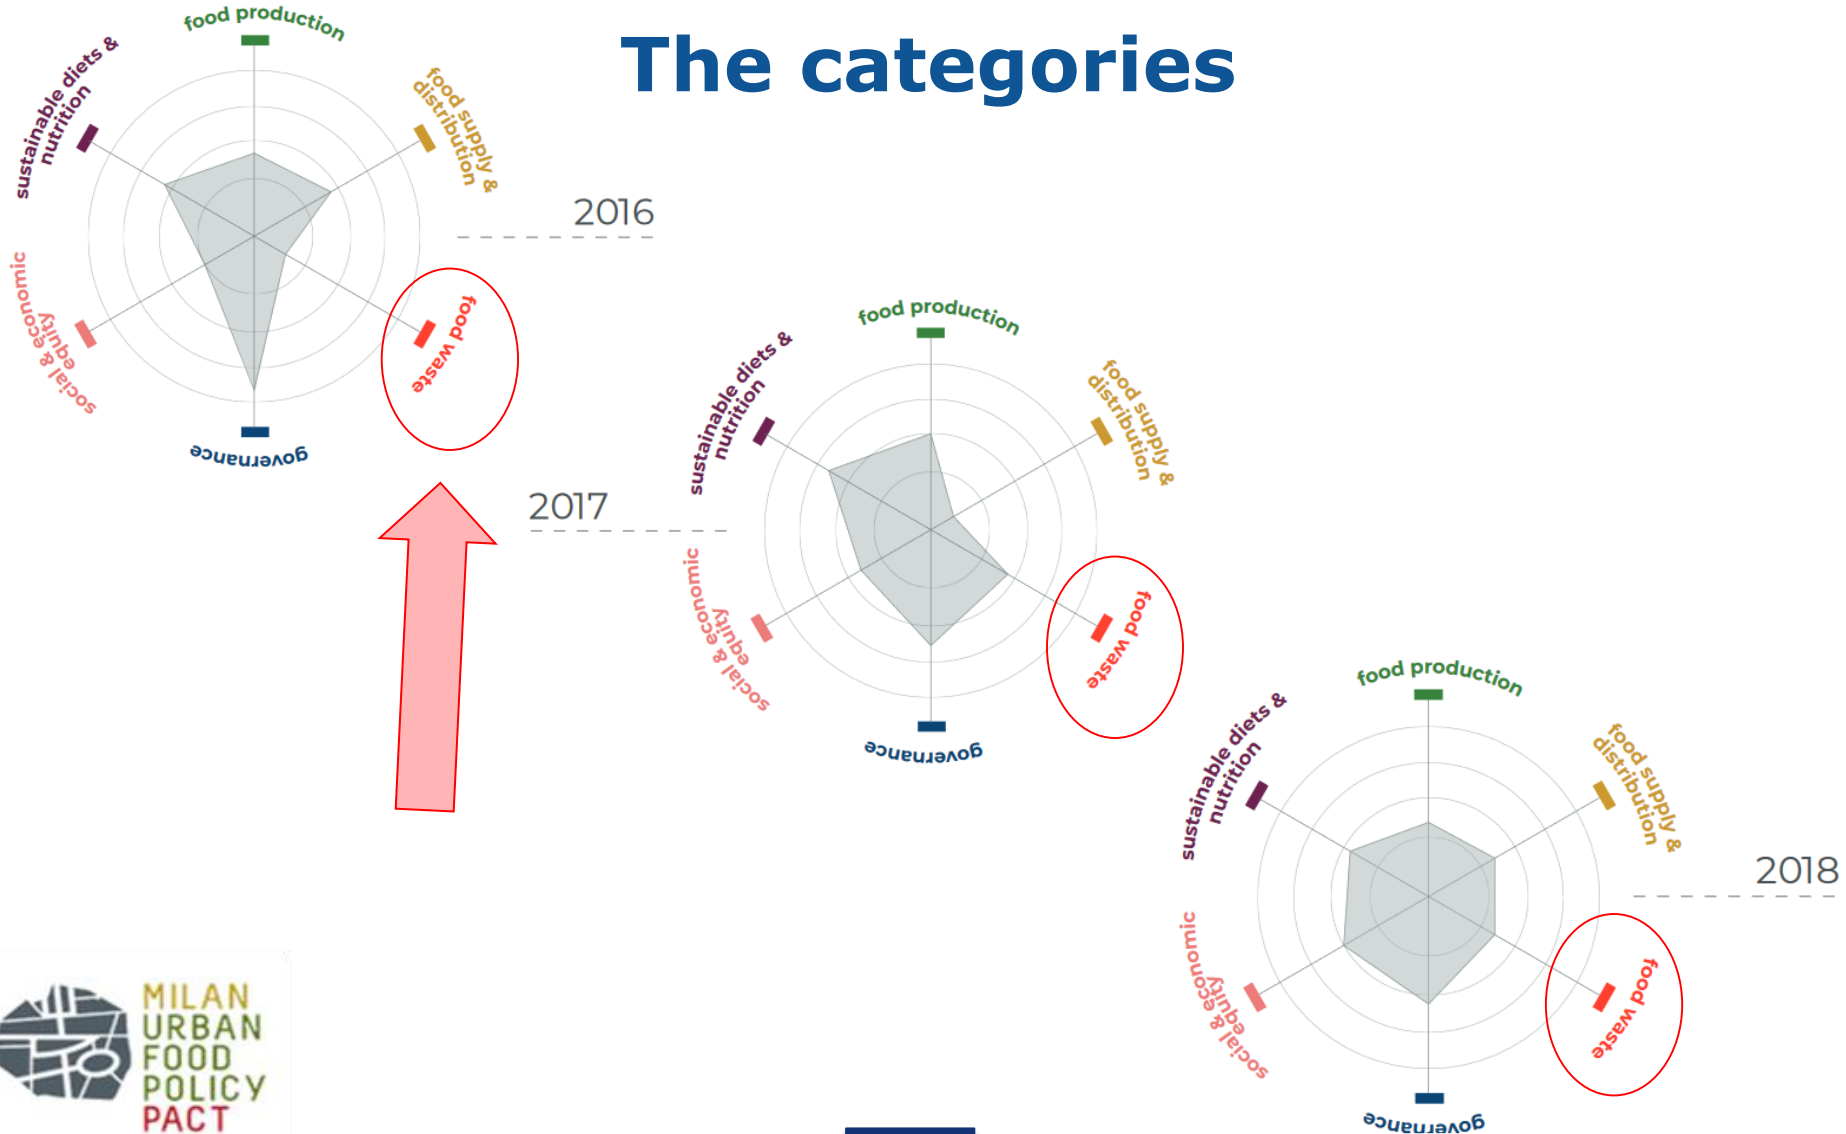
The categories

food production
food supply & distribution
food waste
governance
social & economic equity
sustainable diets & nutrition

2016

food production
food supply & distribution
food waste
governance
social & economic equity
sustainable diets & nutrition

2017

food production
food supply & distribution
food waste
governance
social & economic equity
sustainable diets & nutrition

2018

MILAN
URBAN
FOOD
POLICY
PACT